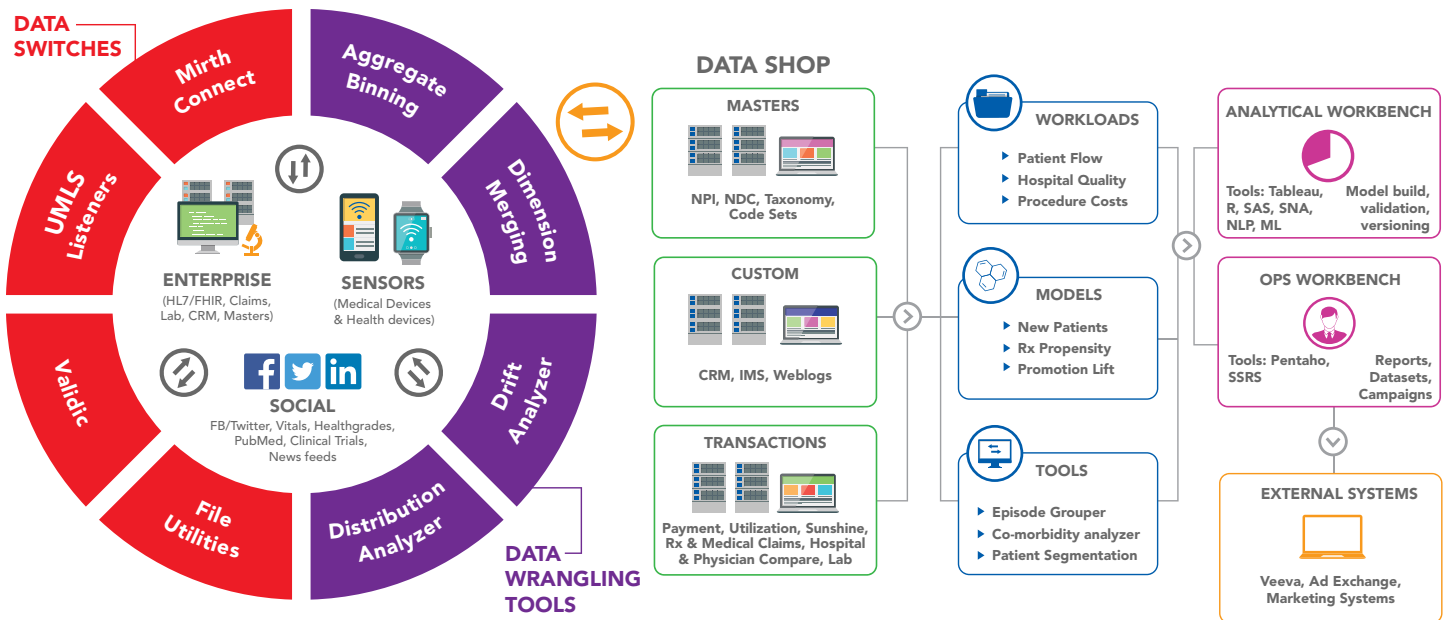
DATA SWITCHES

Mirth Connect

UMLS Listeners

Validic

File Utilities

Aggregate Binning

Dimension Merging

Drift Analyzer

Distribution Analyzer

DATA WRANGLING TOOLS

ENTERPRISE
(HL7/FHIR, Claims, Lab, CRM, Masters)

SENSORS
(Medical Devices & Health devices)

SOCIAL
FB/Twitter, Vitals, Healthgrades, PubMed, Clinical Trials, News feeds

DATA SHOP

MASTERS
NPI, NDC, Taxonomy, Code Sets

CUSTOM
CRM, IMS, Weblogs

TRANSACTIONS
Payment, Utilization, Sunshine, Rx & Medical Claims, Hospital & Physician Compare, Lab

WORKLOADS
Patient Flow
Hospital Quality
Procedure Costs

MODELS
New Patients
Rx Propensity
Promotion Lift

TOOLS
Episode Grouper
Co-morbidity analyzer
Patient Segmentation

ANALYTICAL WORKBENCH
Tools: Tableau, R, SAS, SNA, NLP, ML
Model build, validation, versioning

OPS WORKBENCH
Tools: Pentaho, SSRS
Reports, Datasets, Campaigns

EXTERNAL SYSTEMS
Veeva, Ad Exchange, Marketing Systems